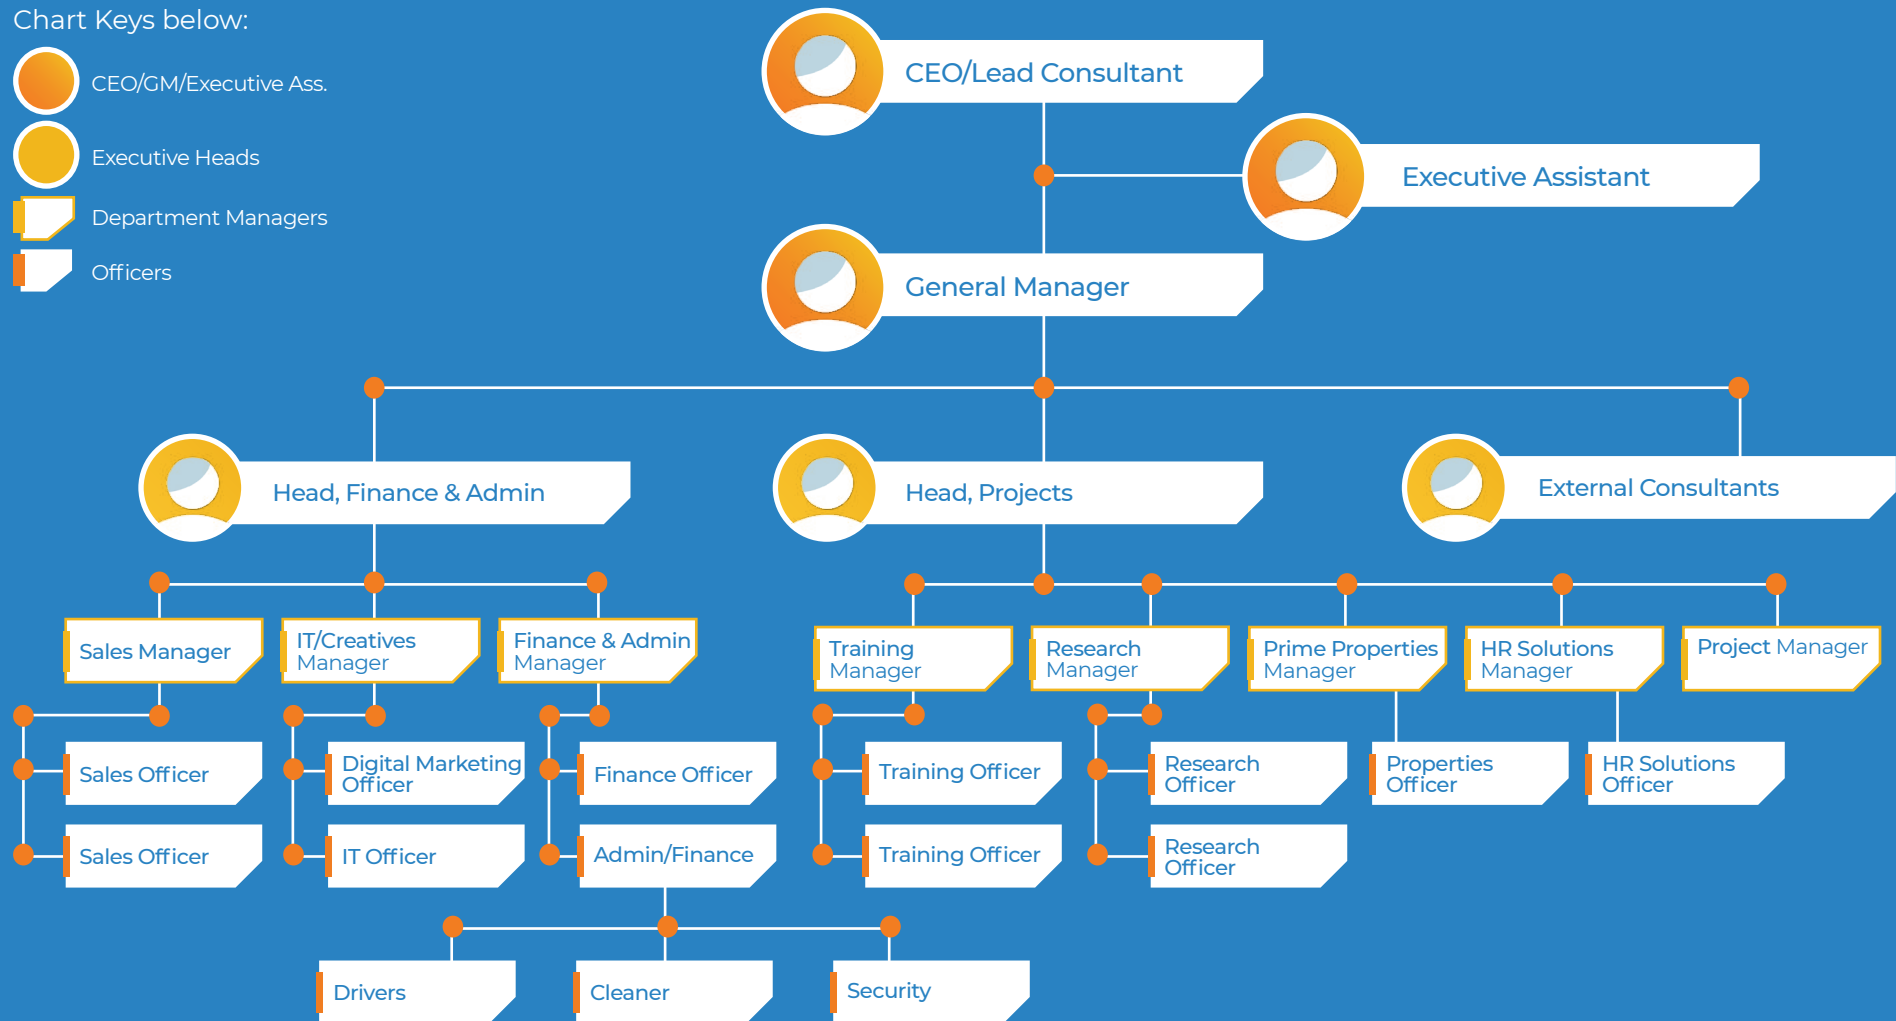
Chart Keys below:

CEO/GM/Executive Ass.

Executive Heads

Department Managers

Officers

CEO/Lead Consultant

Executive Assistant

General Manager

Head, Finance & Admin

Head, Projects

External Consultants

Sales Manager

IT/Creatives Manager

Finance & Admin Manager

Training Manager

Research Manager

Prime Properties Manager

HR Solutions Manager

Project Manager

Sales Officer

Sales Officer

Digital Marketing Officer

IT Officer

Finance Officer

Admin/Finance

Training Officer

Training Officer

Research Officer

Research Officer

Properties Officer

HR Solutions Officer

Drivers

Cleaner

Security